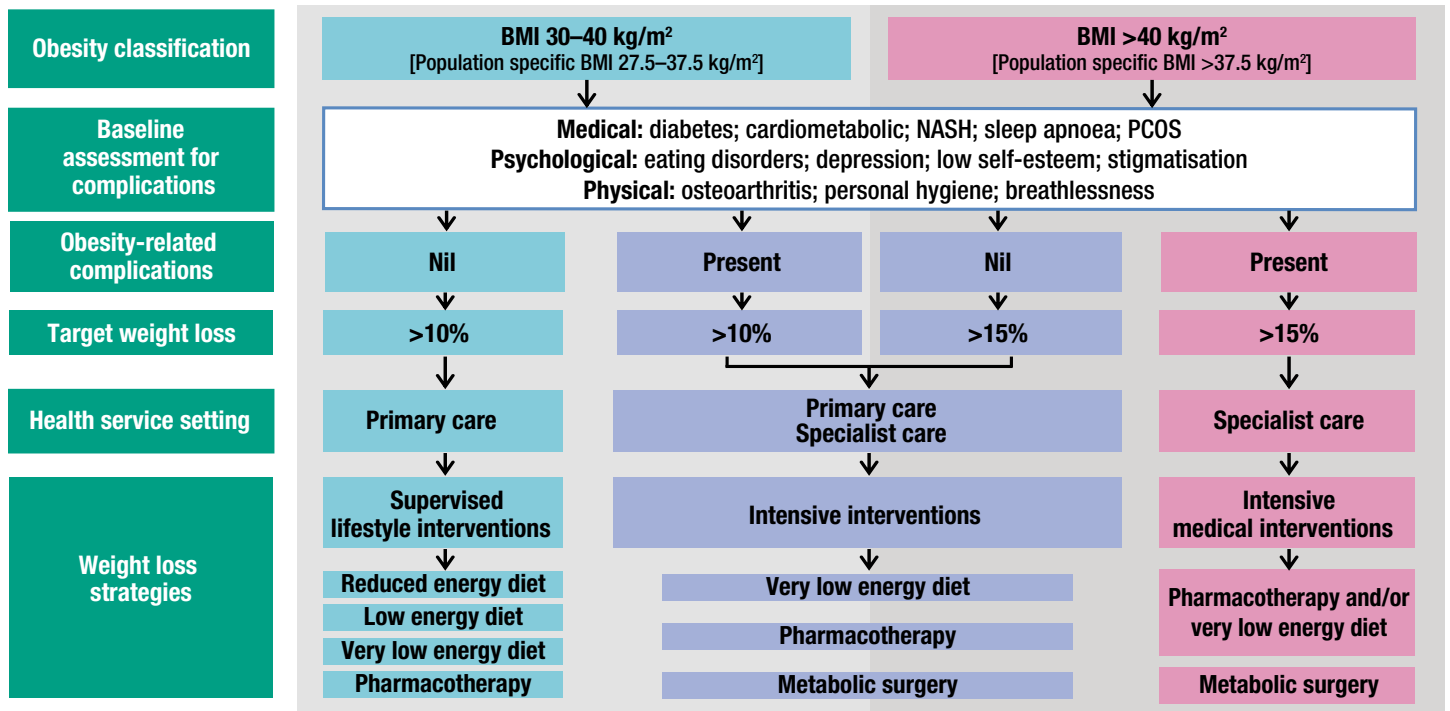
Obesity classification

BMI 30–40 kg/m$^2$
[Population specific BMI 27.5–37.5 kg/m$^2$]

BMI >40 kg/m$^2$
[Population specific BMI >37.5 kg/m$^2$]

Baseline assessment for complications

**Medical:** diabetes; cardiometabolic; NASH; sleep apnoea; PCOS
**Psychological:** eating disorders; depression; low self-esteem; stigmatisation
**Physical:** osteoarthritis; personal hygiene; breathlessness

Obesity-related complications

Nil

Present

Nil

Present

Target weight loss

>10%

>10%

>15%

>15%

Health service setting

Primary care

Primary care
Specialist care

Specialist care

Weight loss strategies

Supervised lifestyle interventions

Reduced energy diet

Low energy diet

Very low energy diet

Pharmacotherapy

Intensive interventions

Very low energy diet

Pharmacotherapy

Metabolic surgery

Intensive medical interventions

Pharmacotherapy and/or very low energy diet

Metabolic surgery